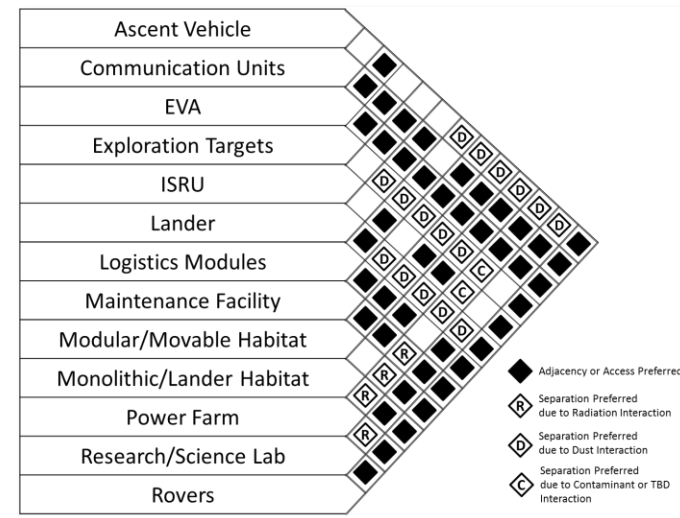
Ascent Vehicle
Communication Units
EVA
Exploration Targets
ISRU
Lander
Logistics Modules
Maintenance Facility
Modular/Movable Habitat
Monolithic/Lander Habitat
Power Farm
Research/Science Lab
Rovers

D D D D D D D D D D D D D D D D C C R R R R R

Adjacency or Access Preferred
R Separation Preferred due to Radiation Interaction
D Separation Preferred due to Dust Interaction
C Separation Preferred due to Contaminant or TBD Interaction